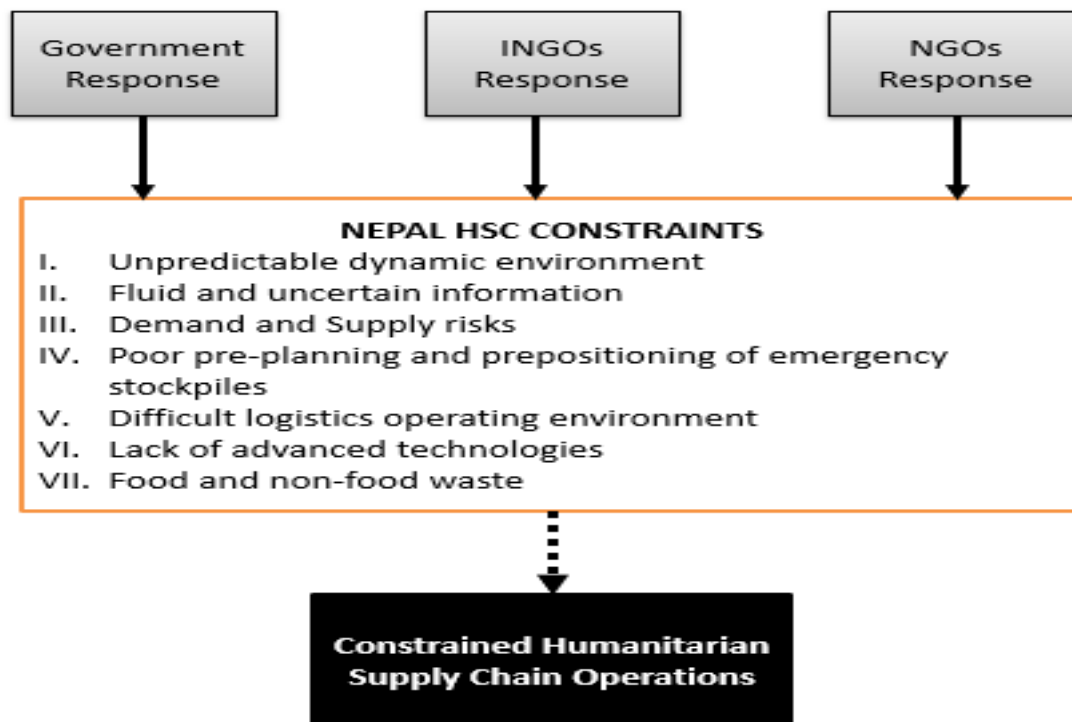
Government Response

INGOs Response

NGOs Response

NEPAL HSC CONSTRAINTS
I. Unpredictable dynamic environment
II. Fluid and uncertain information
III. Demand and Supply risks
IV. Poor pre-planning and prepositioning of emergency stockpiles
V. Difficult logistics operating environment
VI. Lack of advanced technologies
VII. Food and non-food waste

Constrained Humanitarian Supply Chain Operations